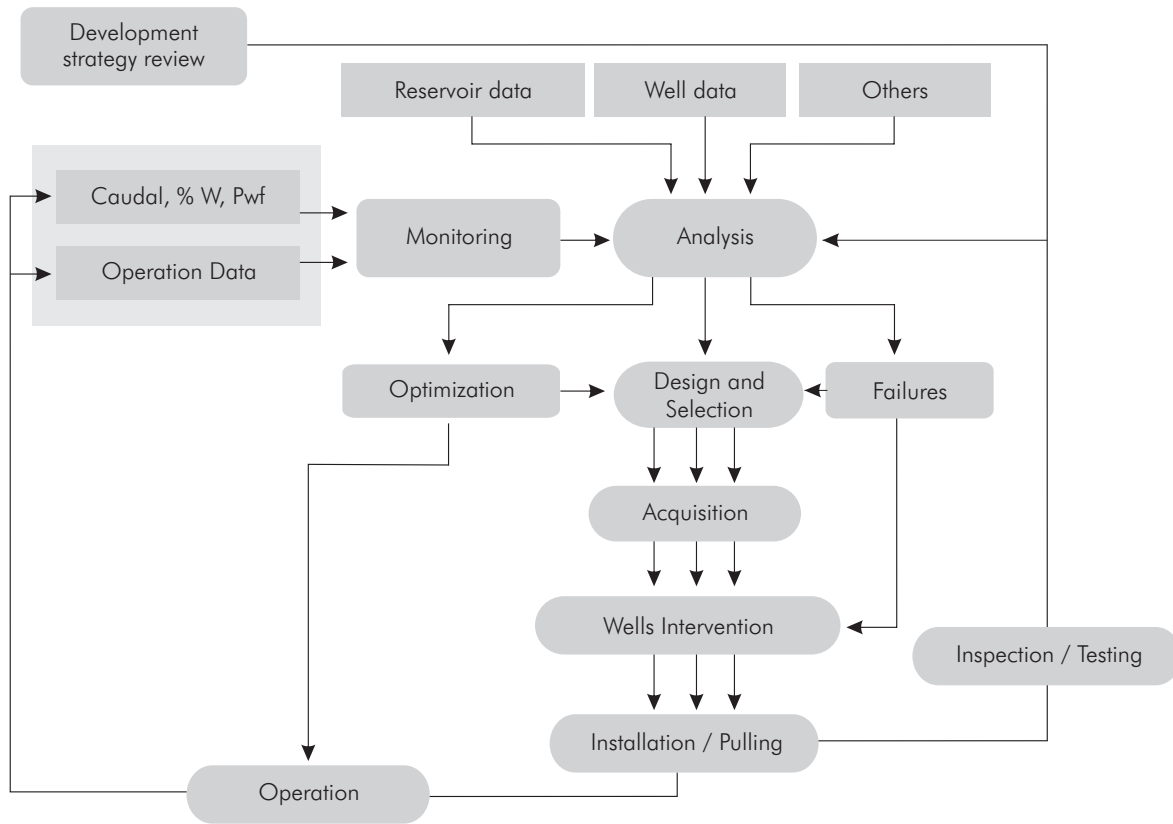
Development strategy review

Reservoir data

Well data

Others

Caudal, % W, Pwf

Operation Data

Monitoring

Analysis

Optimization

Design and Selection

Failures

Acquisition

Wells Intervention

Inspection / Testing

Installation / Pulling

Operation